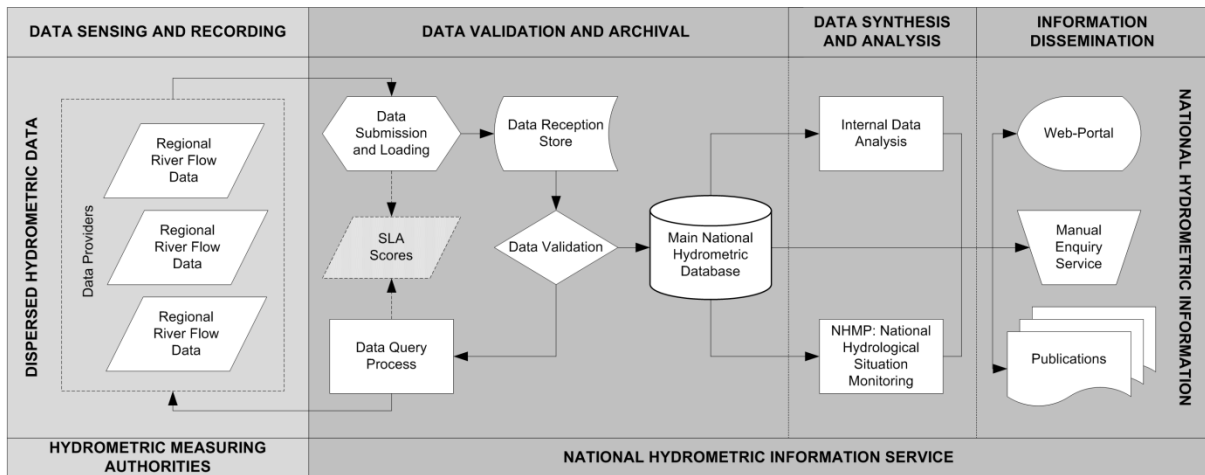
DATA SENSING AND RECORDING

DATA VALIDATION AND ARCHIVAL

DATA SYNTHESIS AND ANALYSIS

INFORMATION DISSEMINATION

DISPERSED HYDROMETRIC DATA

Data Providers

Regional River Flow Data

Regional River Flow Data

Regional River Flow Data

Data Submission and Loading

Data Reception Store

SLA Scores

Data Validation

Main National Hydrometric Database

Data Query Process

Internal Data Analysis

NHMP: National Hydrological Situation Monitoring

Web-Portal

Manual Enquiry Service

Publications

NATIONAL HYDROMETRIC INFORMATION

HYDROMETRIC MEASURING AUTHORITIES

NATIONAL HYDROMETRIC INFORMATION SERVICE